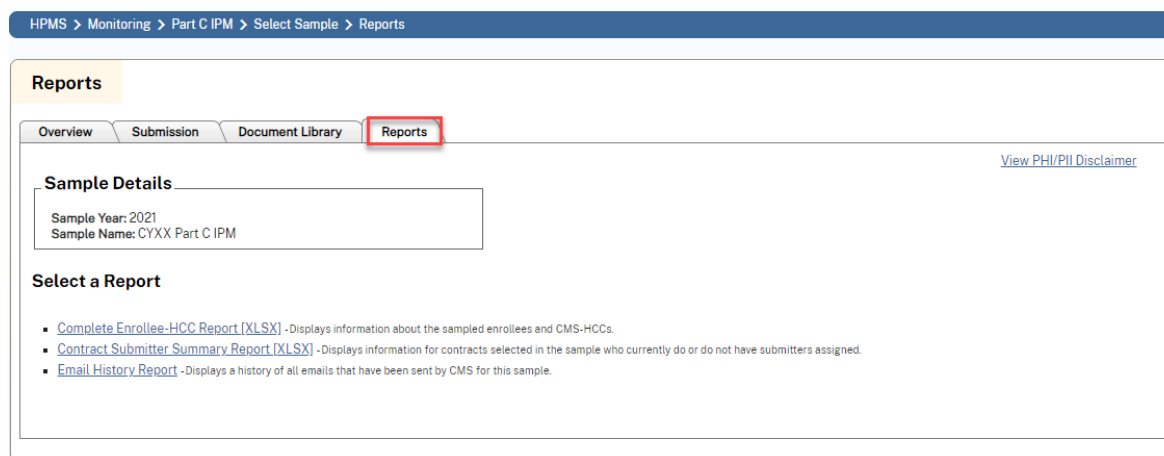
HPMS > Monitoring > Part C IPM > Select Sample > Reports

Reports

Overview | Submission | Document Library | Reports

View PHI/PII Disclaimer

Sample Details

Sample Year: 2021
Sample Name: CYXX Part C IPM

Select a Report

- Complete Enrollee-HCC Report [XLSX] -Displays information about the sampled enrollees and CMS-HCCs.
- Contract Submitter Summary Report [XLSX] -Displays information for contracts selected in the sample who currently do or do not have submitters assigned.
- Email History Report -Displays a history of all emails that have been sent by CMS for this sample.